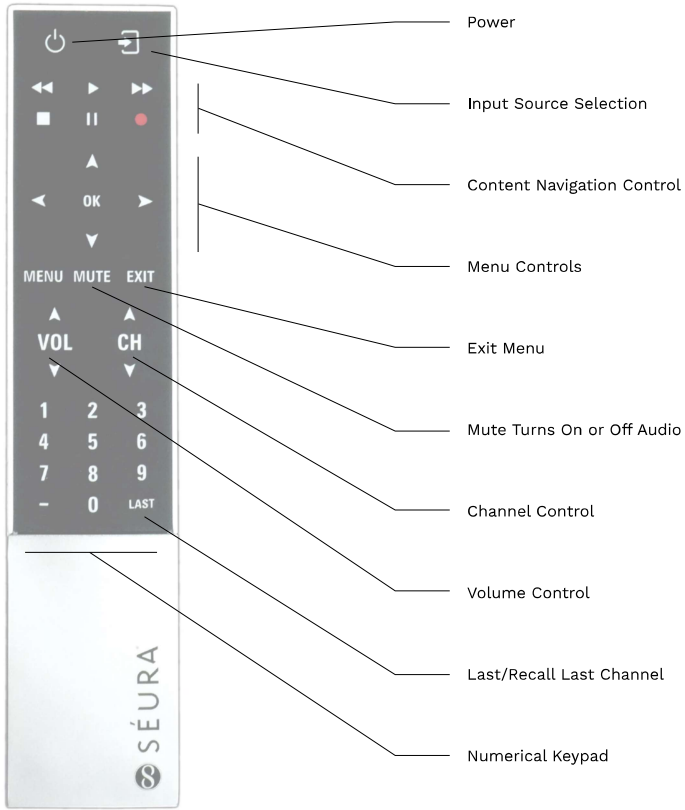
OK

MENU MUTE EXIT

VOL CH

1 2 3
4 5 6
7 8 9
– 0 LAST

SÉURA

Power

Input Source Selection

Content Navigation Control

Menu Controls

Exit Menu

Mute Turns On or Off Audio

Channel Control

Volume Control

Last/Recall Last Channel

Numerical Keypad